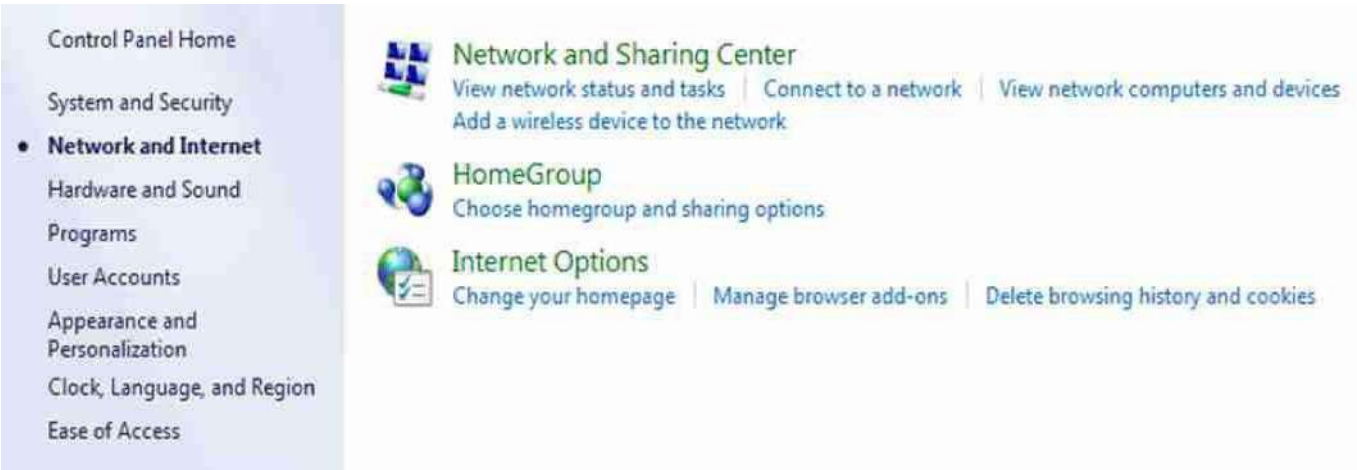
Control Panel Home

System and Security

• Network and Internet

Hardware and Sound

Programs

User Accounts

Appearance and Personalization

Clock, Language, and Region

Ease of Access

Network and Sharing Center
View network status and tasks | Connect to a network | View network computers and devices
Add a wireless device to the network

HomeGroup
Choose homegroup and sharing options

Internet Options
Change your homepage | Manage browser add-ons | Delete browsing history and cookies